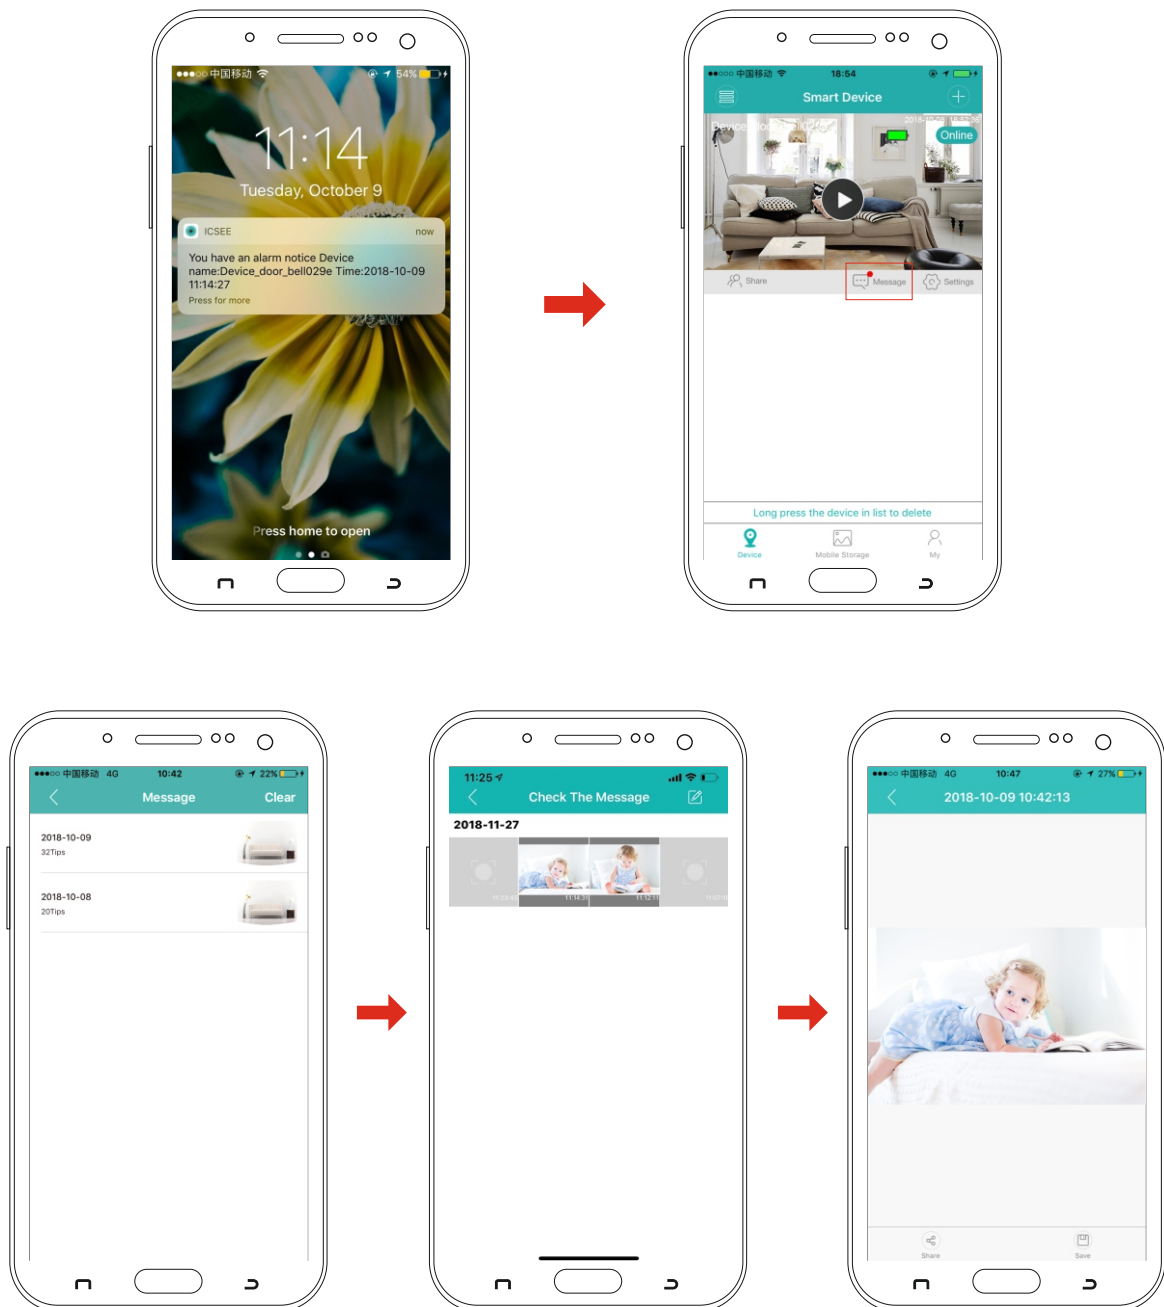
●●●○○ 中国移动 54%

11:14

Tuesday, October 9

ICSEE now

You have an alarm notice Device name:Device_door_bell029e Time:2018-10-09 11:14:27

Press for more

Press home to open

●●○○○ 中国移动 18:54

Smart Device

Device_door_bell029e

Online

Share Message Settings

Long press the device in list to delete

Device Mobile Storage My

●●●○○ 中国移动 4G 10:42 22%

Message Clear

2018-10-09

32Tips

2018-10-08

20Tips

11:25

Check The Message

2018-11-27

●●●○○ 中国移动 4G 10:47 27%

2018-10-09 10:42:13

Share Save